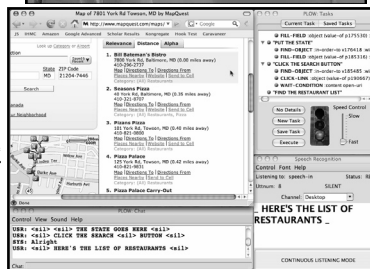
Map of 7801 York Rd Towson, MD by MapQuest

http://www.mapquest.com/maps/

Google

25 WMC Amazon Google Advanced Scholar Results Kongregate Hook Test Caravaner

Log in Category or Brand

State ZIP Code
MD 21204-7446

Search

Relevance Distance Alpha

1. Bill Bateman's Bistro
7800 York Rd, Baltimore, MD (0.00 miles away)
410-296-2737
Map | Directions To | Directions From
Website | Send to Cell
Category: (All) Restaurants

2. Seasons Pizza
40 York Rd, Baltimore, MD (0.35 miles away)
410-321-9797
Map | Directions To | Directions From
Website | Send to Cell
Category: (All) Restaurants

3. Pizzeria Pizza
101 York Rd, Towson, MD (0.40 miles away)
410-821-0000
Map | Directions To | Directions From
Website | Send to Cell
Category: (All) Restaurants

4. Pizza Palace
125 York Rd, Towson, MD (0.42 miles away)
410-821-9611
Map | Directions To | Directions From
Website | Send to Cell
Category: (All) Restaurants

5. Pizza Palace Carry-Out

Done

PLOW: Tasks

Current Task Saved Tasks

FILL-FIELD object (value-of p175530)
"PUT THE STATE"
FIND-OBJECT (in-order-of p176418)
FILL-FIELD object (value-of p183316)
"CLICK THE SEARCH BUTTON"
FIND-OBJECT (in-order-of p185485)
CLICK-LINK object (value-of p190867)
WAIT-CONDITION content open-url
"FIND THE RESTAURANT LIST"

No Details
New Task
Save Task
Execute

Speed Control
Slow
Fast

Speech Recognition
Control Font Help
Listening to: speech-in Status: RE
Utnum: 8 SILENT
Channel: Desktop

HERE'S THE LIST OF RESTAURANTS

CONTINUOUS LISTENING MODE

PLOW: Chat
Control View Sound Help
USR: <sil> <sil> THE STATE GOES HERE <sil>
USR: <sil> CLICK THE SEARCH <sil> BUTTON <sil>
SYS: Alright
USR: <sil> <sil> HERE'S THE LIST OF RESTAURANTS <sil>

Chat: